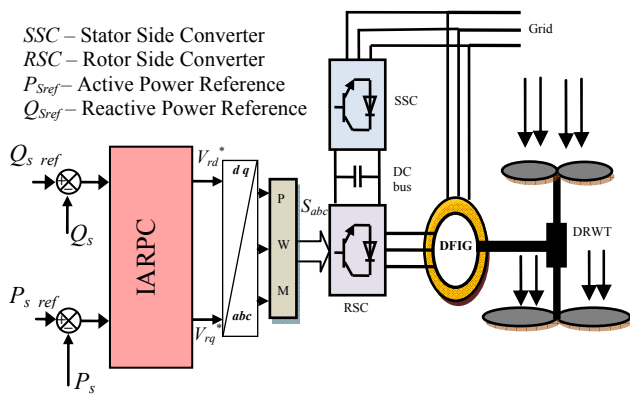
$SSC$ – Stator Side Converter
$RSC$ – Rotor Side Converter
$P_{Sref}$ – Active Power Reference
$Q_{Sref}$ – Reactive Power Reference

Grid

SSC

DC bus

$Q_{s\ ref}$

$Q_s$

IARPC

$V_{rd}^*$

d q

abc

$V_{rq}^*$

P
W
M

$S_{abc}$

RSC

DFIG

DRWT

$P_{s\ ref}$

$P_s$